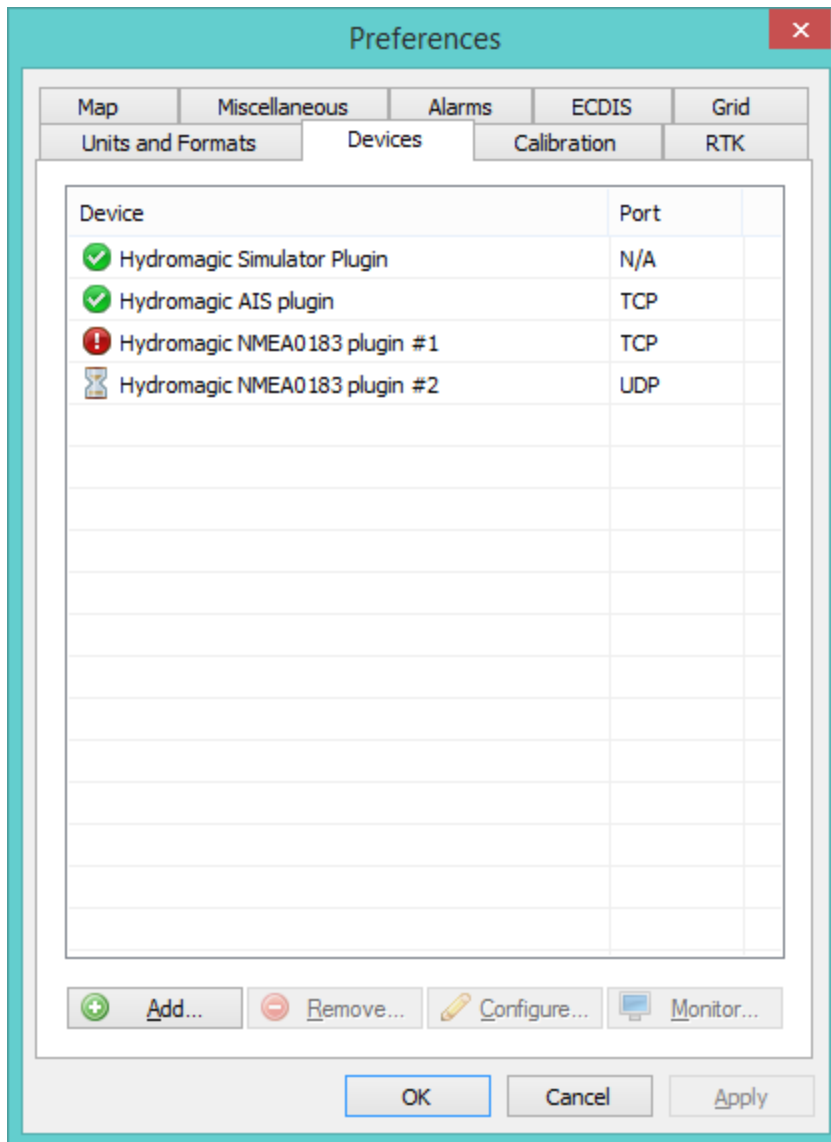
Preferences

Map | Miscellaneous | Alarms | ECDIS | Grid
Units and Formats | Devices | Calibration | RTK

| Device | Port |
|---|---|
| Hydromagic Simulator Plugin | N/A |
| Hydromagic AIS plugin | TCP |
| Hydromagic NMEA0183 plugin #1 | TCP |
| Hydromagic NMEA0183 plugin #2 | UDP |

Add... Remove... Configure... Monitor...

OK Cancel Apply